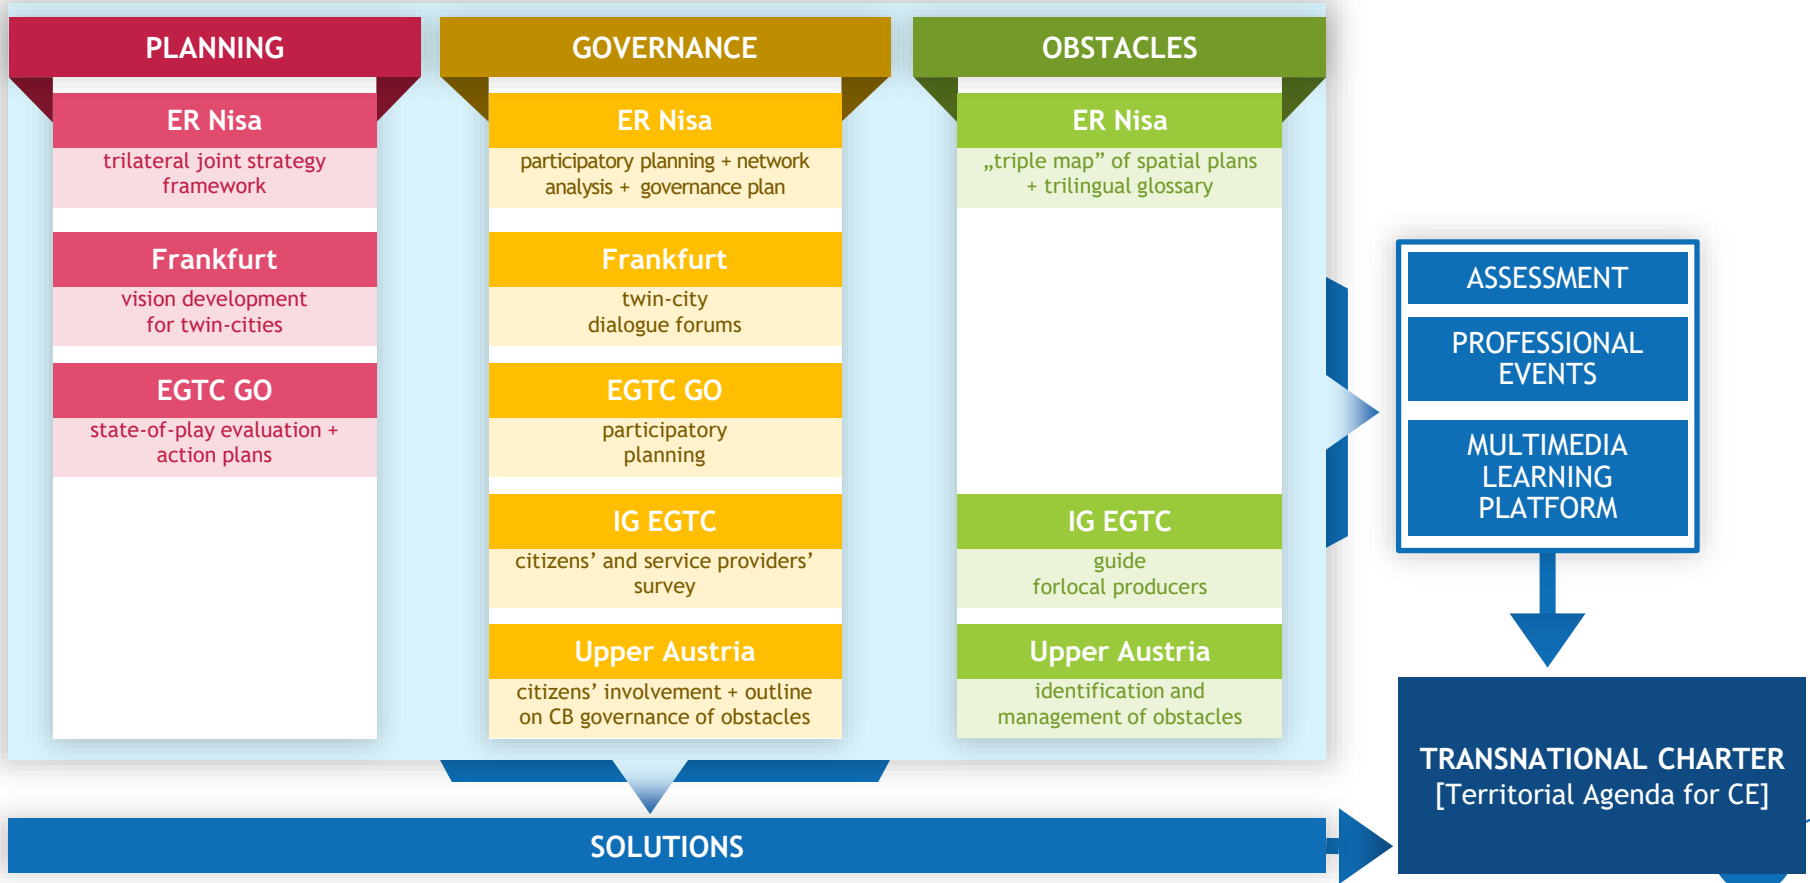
PLANNING

ER Nisa
trilateral joint strategy framework

Frankfurt
vision development for twin-cities

EGTC GO
state-of-play evaluation + action plans

GOVERNANCE

ER Nisa
participatory planning + network analysis + governance plan

Frankfurt
twin-city dialogue forums

EGTC GO
participatory planning

IG EGTC
citizens' and service providers' survey

Upper Austria
citizens' involvement + outline on CB governance of obstacles

OBSTACLES

ER Nisa
„triple map" of spatial plans + trilingual glossary

IG EGTC
guide forlocal producers

Upper Austria
identification and management of obstacles

ASSESSMENT

PROFESSIONAL EVENTS

MULTIMEDIA LEARNING PLATFORM

SOLUTIONS

TRANSNATIONAL CHARTER
[Territorial Agenda for CE]